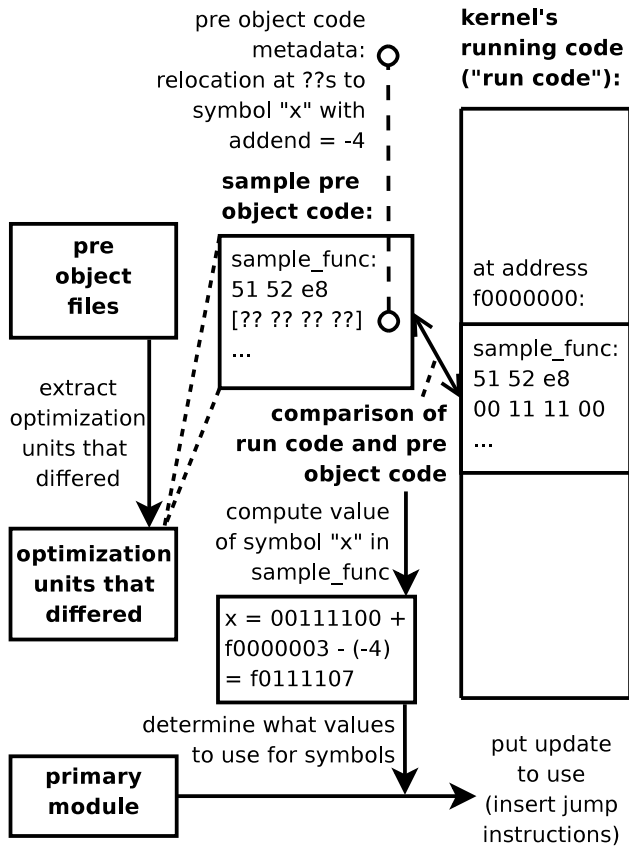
pre object code metadata: relocation at ??s to symbol "x" with addend = -4

kernel's running code ("run code"):

sample pre object code:

pre object files

sample_func:
51 52 e8
[?? ?? ?? ??]
...

at address f0000000:

sample_func:
51 52 e8
00 11 11 00
...

extract optimization units that differed

comparison of run code and pre object code

compute value of symbol "x" in sample_func

optimization units that differed

x = 00111100 + f0000003 - (-4) = f0111107

determine what values to use for symbols

primary module

put update to use (insert jump instructions)